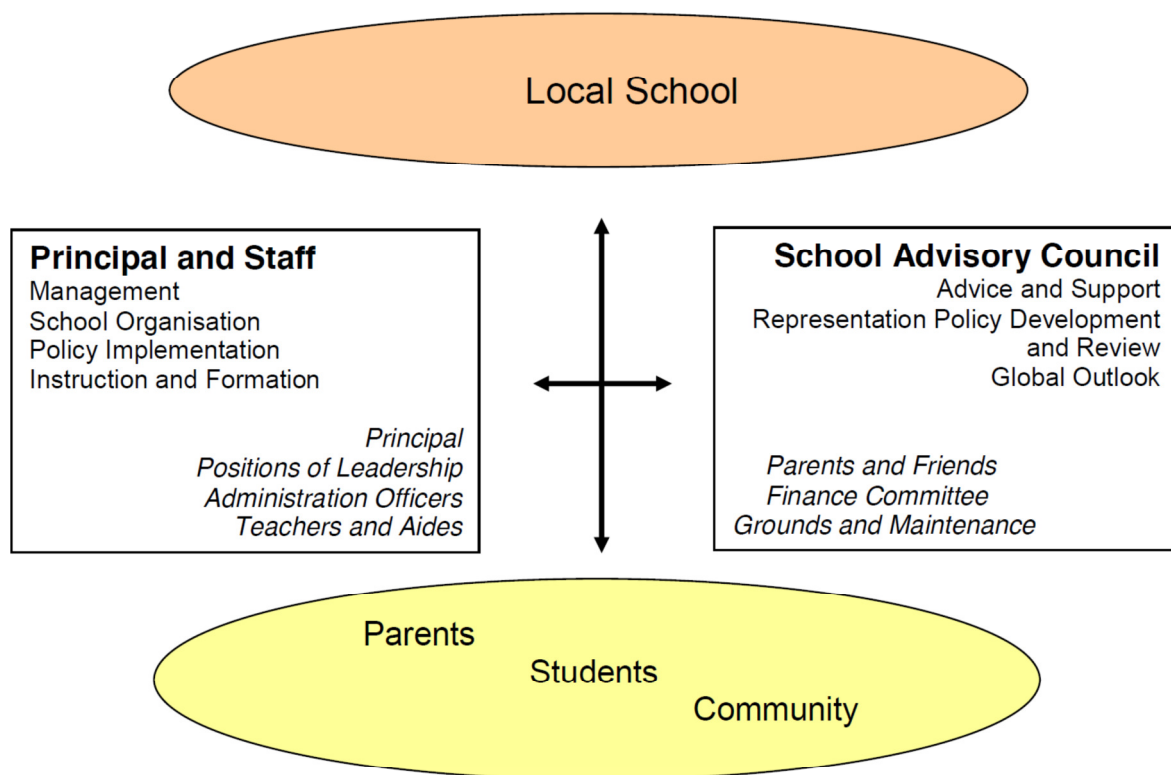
Local School

**Principal and Staff**
Management
School Organisation
Policy Implementation
Instruction and Formation

*Principal*
*Positions of Leadership*
*Administration Officers*
*Teachers and Aides*

**School Advisory Council**
Advice and Support
Representation Policy Development and Review
Global Outlook

*Parents and Friends*
*Finance Committee*
*Grounds and Maintenance*

Parents
Students
Community